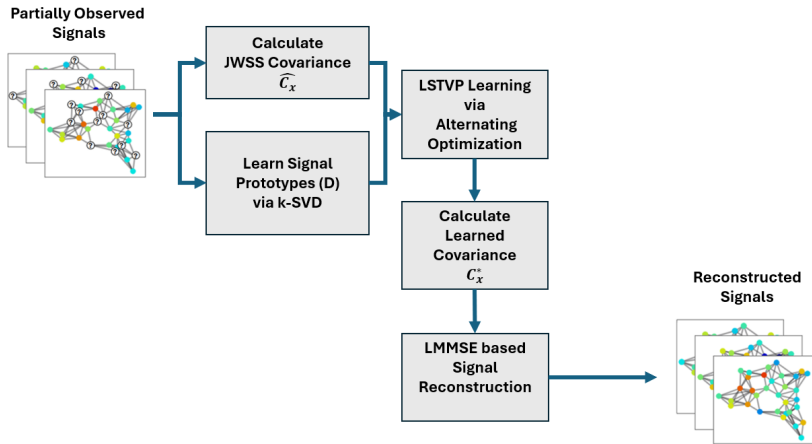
Partially Observed Signals

Calculate JWSS Covariance $\widehat{C_x}$

Learn Signal Prototypes (D) via k-SVD

LSTVP Learning via Alternating Optimization

Calculate Learned Covariance $C_x^*$

LMMSE based Signal Reconstruction

Reconstructed Signals